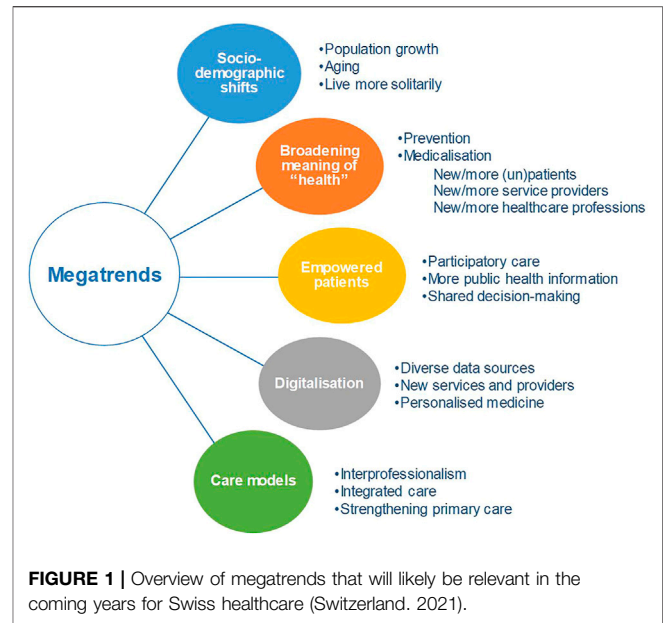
Megatrends

Socio-demographic shifts

•Population growth
•Aging
•Live more solitarily

Broadening meaning of "health"

•Prevention
•Medicalisation
New/more (un)patients
New/more service providers
New/more healthcare professions

Empowered patients

•Participatory care
•More public health information
•Shared decision-making

Digitalisation

•Diverse data sources
•New services and providers
•Personalised medicine

Care models

•Interprofessionalism
•Integrated care
•Strengthening primary care

FIGURE 1 | Overview of megatrends that will likely be relevant in the coming years for Swiss healthcare (Switzerland. 2021).